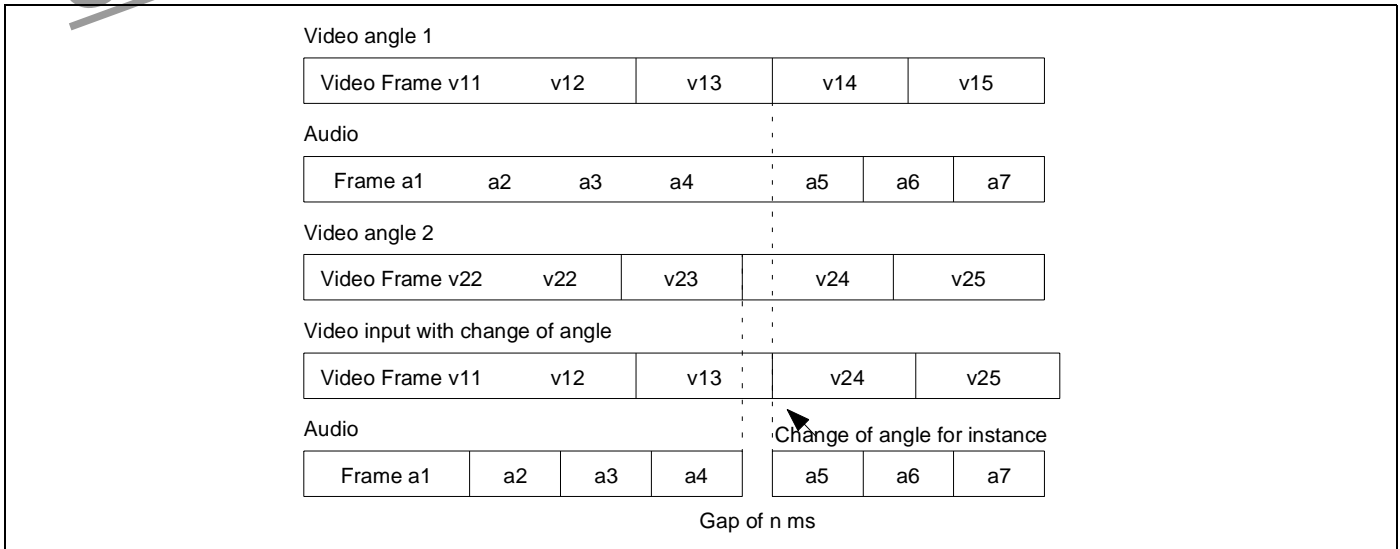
Video angle 1

| Video Frame v11 v12 | v13 | v14 | v15 |
|---|---|---|---|

Audio

| Frame a1 a2 a3 a4 | a5 | a6 | a7 |
|---|---|---|---|

Video angle 2

| Video Frame v22 v22 | v23 | v24 | v25 |
|---|---|---|---|

Video input with change of angle

| Video Frame v11 v12 | v13 | v24 | v25 |
|---|---|---|---|

Audio

Change of angle for instance

| Frame a1 | a2 | a3 | a4 | a5 | a6 | a7 |
|---|---|---|---|---|---|---|

Gap of n ms